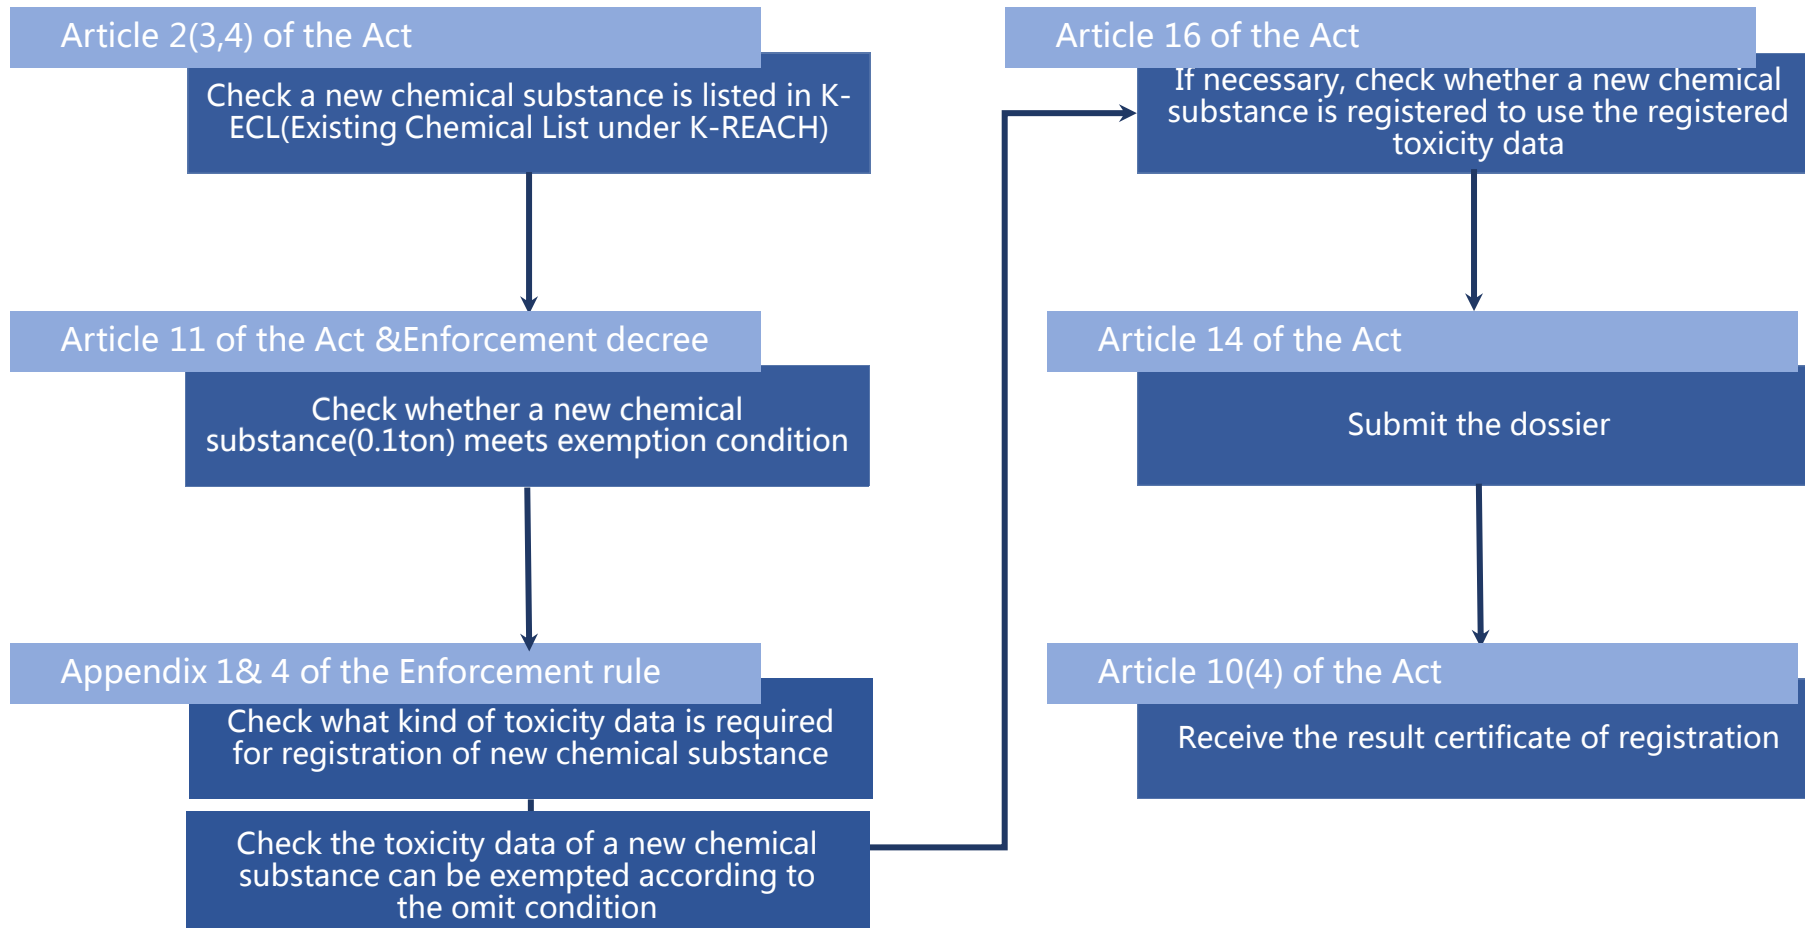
Article 2(3,4) of the Act

Check a new chemical substance is listed in K-ECL(Existing Chemical List under K-REACH)

Article 11 of the Act &Enforcement decree

Check whether a new chemical substance(0.1ton) meets exemption condition

Appendix 1& 4 of the Enforcement rule

Check what kind of toxicity data is required for registration of new chemical substance

Check the toxicity data of a new chemical substance can be exempted according to the omit condition

Article 16 of the Act

If necessary, check whether a new chemical substance is registered to use the registered toxicity data

Article 14 of the Act

Submit the dossier

Article 10(4) of the Act

Receive the result certificate of registration